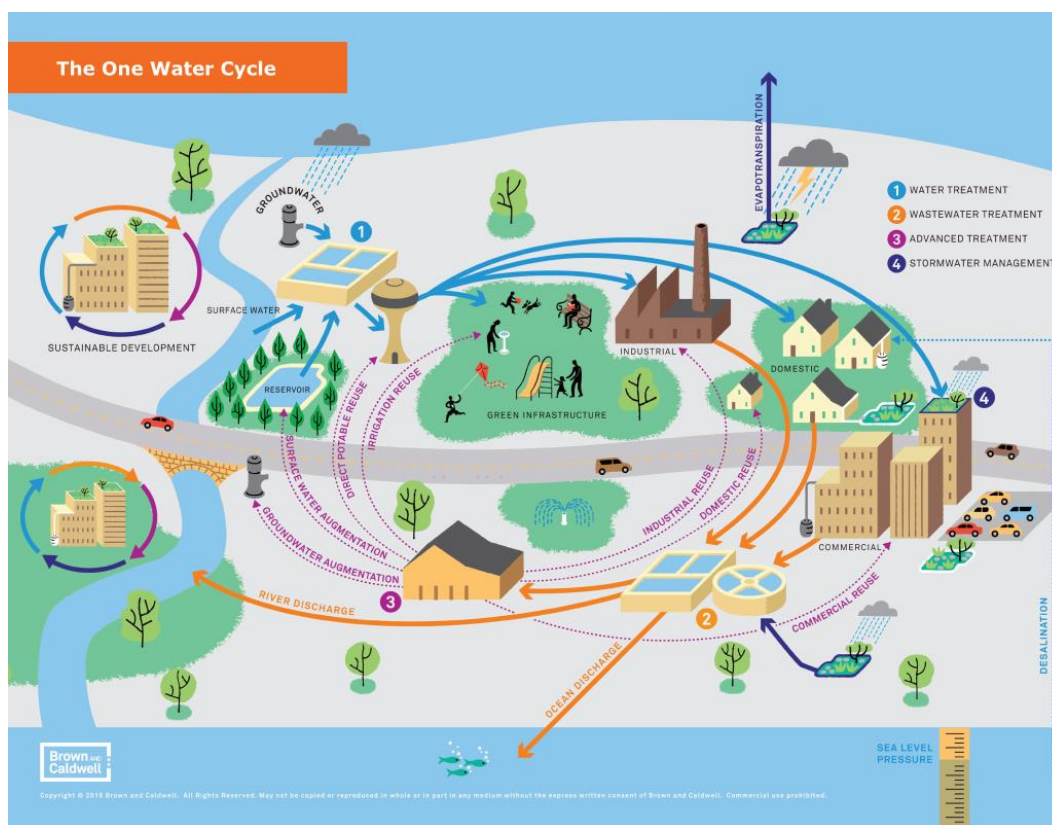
The One Water Cycle

EVAPOTRANSPIRATION

1 WATER TREATMENT
2 WASTEWATER TREATMENT
3 ADVANCED TREATMENT
4 STORMWATER MANAGEMENT

GROUNDWATER

1

SURFACE WATER

SUSTAINABLE DEVELOPMENT

RESERVOIR

GREEN INFRASTRUCTURE

INDUSTRIAL

DOMESTIC

4

DIRECT POTABLE REUSE

IRRIGATION REUSE

SURFACE WATER AUGMENTATION

GROUNDWATER AUGMENTATION

INDUSTRIAL REUSE

DOMESTIC REUSE

COMMERCIAL

RIVER DISCHARGE

3

2

COMMERCIAL REUSE

OCEAN DISCHARGE

DESALINATION

SEA LEVEL PRESSURE

Brown AND Caldwell

Copyright © 2016 Brown and Caldwell. All Rights Reserved. May not be copied or reproduced in whole or in part in any medium without the express written consent of Brown and Caldwell. Commercial use prohibited.